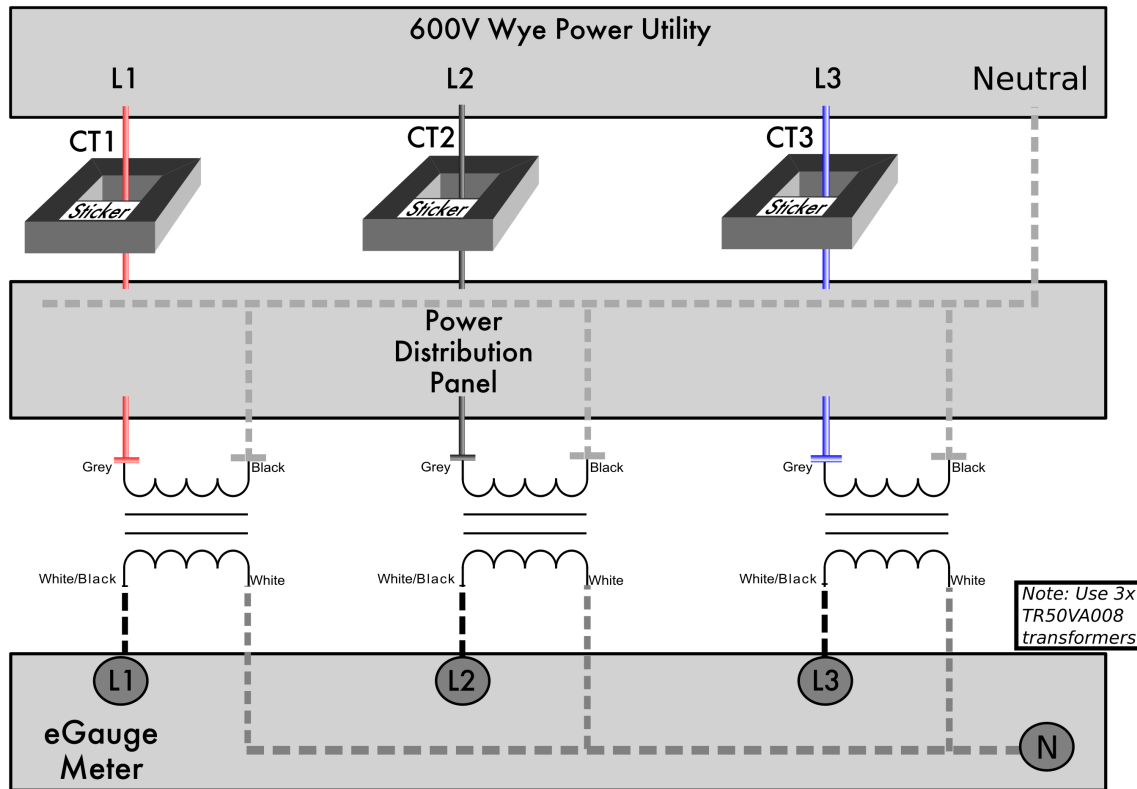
600V Wye Power Utility

L1

L2

L3

Neutral

CT1

Sticker

CT2

Sticker

CT3

Sticker

Power Distribution Panel

Grey

Black

Grey

Black

Grey

Black

White/Black

White

White/Black

White

White/Black

White

Note: Use 3x TR50VA008 transformers

L1

L2

L3

eGauge Meter

N